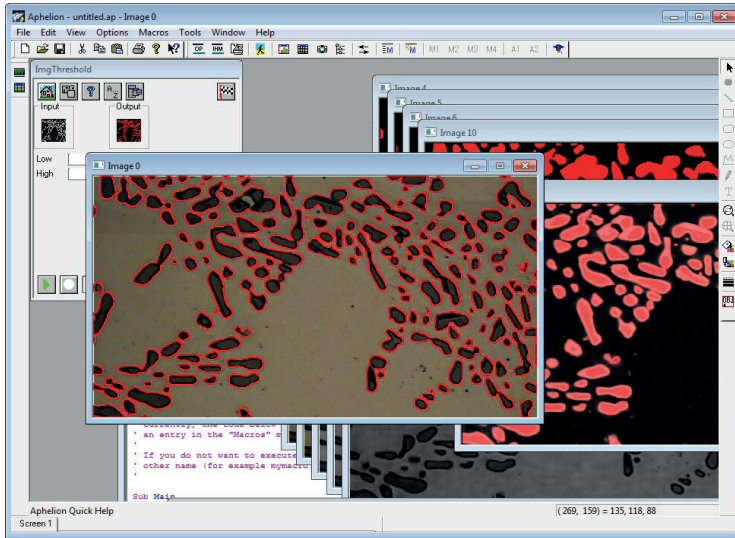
Aphelion - untitled.ap - Image 0

File Edit View Options Macros Tools Window Help

M1 M2 M3 M4 A1 A2

ImgThreshold

Input

Output

Low

High

Image 4

Image 5

Image 6

Image 10

Image 0

currently, the code below
' an entry in the "Macros" m

'

' If you do not want to execute
' other name (for example mymacro

Sub Main

Aphelion Quick Help

Screen 1

(269, 159) = 135, 118, 88